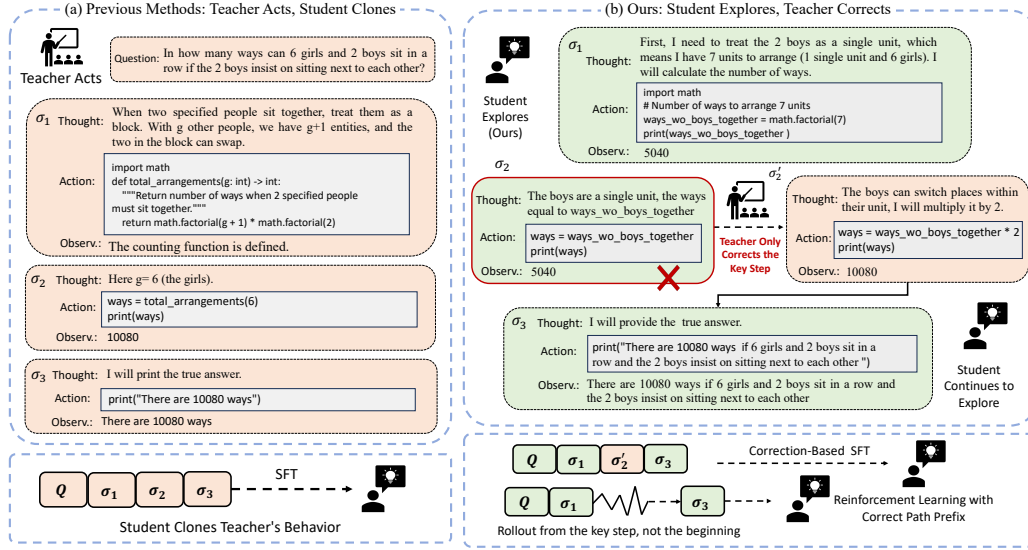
(a) Previous Methods: Teacher Acts, Student Clones

Teacher Acts

Question: In how many ways can 6 girls and 2 boys sit in a row if the 2 boys insist on sitting next to each other?

$\sigma_1$ Thought: When two specified people sit together, treat them as a block. With g other people, we have g+1 entities, and the two in the block can swap.

Action:
import math
def total_arrangements(g: int) -> int:
"""Return number of ways when 2 specified people must sit together."""
return math.factorial(g + 1) * math.factorial(2)

Observ.: The counting function is defined.

$\sigma_2$ Thought: Here g= 6 (the girls).

Action:
ways = total_arrangements(6)
print(ways)

Observ.: 10080

$\sigma_3$ Thought: I will print the true answer.

Action: print("There are 10080 ways")

Observ.: There are 10080 ways

$Q$ $\sigma_1$ $\sigma_2$ $\sigma_3$ SFT

Student Clones Teacher's Behavior

(b) Ours: Student Explores, Teacher Corrects

Student Explores (Ours)

$\sigma_1$ Thought: First, I need to treat the 2 boys as a single unit, which means I have 7 units to arrange (1 single unit and 6 girls). I will calculate the number of ways.

Action:
import math
# Number of ways to arrange 7 units
ways_wo_boys_together = math.factorial(7)
print(ways_wo_boys_together )

Observ.: 5040

$\sigma_2$
Thought: The boys are a single unit, the ways equal to ways_wo_boys_together

Action:
ways = ways_wo_boys_together
print(ways)

Observ.: 5040

Teacher Only Corrects the Key Step

$\sigma_2'$
Thought: The boys can switch places within their unit, I will multiply it by 2.

Action:
ways = ways_wo_boys_together * 2
print(ways)

Observ.: 10080

$\sigma_3$ Thought: I will provide the true answer.

Action: print("There are 10080 ways if 6 girls and 2 boys sit in a row and the 2 boys insist on sitting next to each other ")

Observ.: There are 10080 ways if 6 girls and 2 boys sit in a row and the 2 boys insist on sitting next to each other

Student Continues to Explore

$Q$ $\sigma_1$ $\sigma_2'$ $\sigma_3$ Correction-Based SFT

$Q$ $\sigma_1$ $\sigma_3$

Rollout from the key step, not the beginning

Reinforcement Learning with Correct Path Prefix